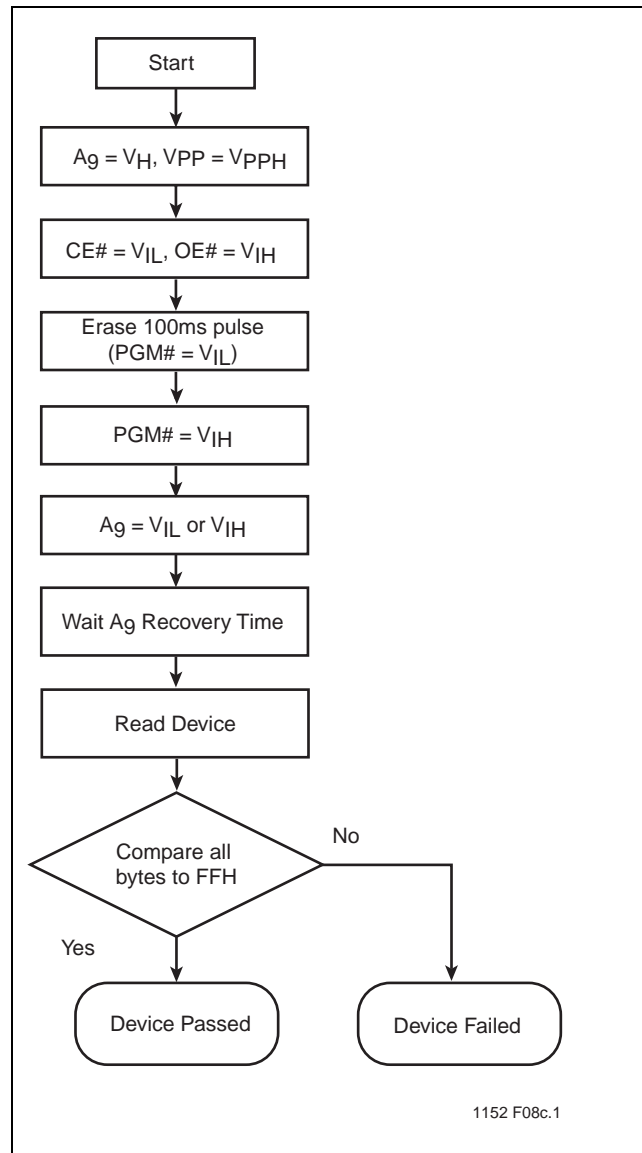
Start

$A_9 = V_H$, $VPP = V_{PPH}$

CE# = $V_{IL}$, OE# = $V_{IH}$

Erase 100ms pulse (PGM# = $V_{IL}$)

PGM# = $V_{IH}$

$A_9 = V_{IL}$ or $V_{IH}$

Wait $A_9$ Recovery Time

Read Device

Compare all bytes to FFH

No

Yes

Device Passed

Device Failed

1152 F08c.1